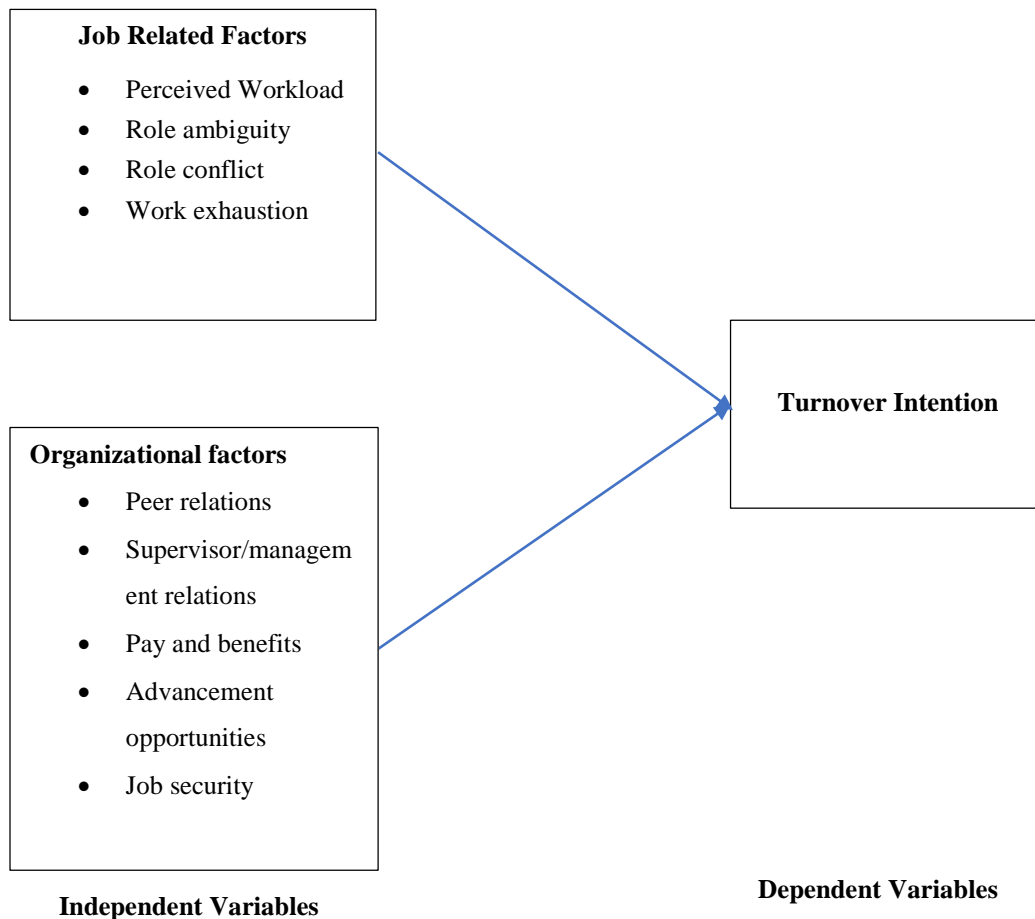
**Job Related Factors**

- Perceived Workload
- Role ambiguity
- Role conflict
- Work exhaustion

**Turnover Intention**

**Organizational factors**

- Peer relations
- Supervisor/management relations
- Pay and benefits
- Advancement opportunities
- Job security

**Dependent Variables**

**Independent Variables**